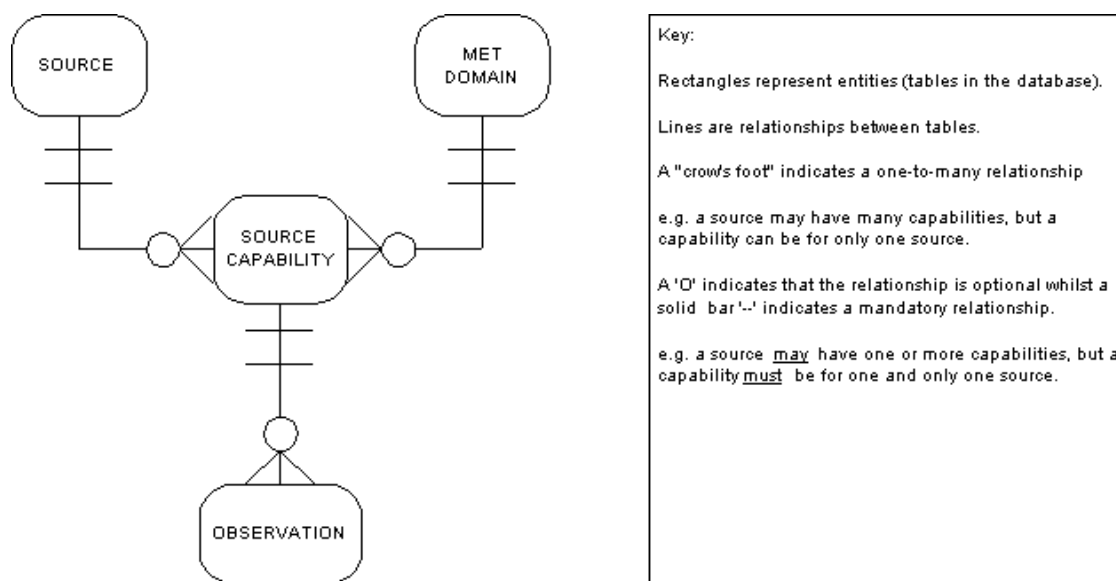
SOURCE

MET DOMAIN

SOURCE CAPABILITY

OBSERVATION

Key:

Rectangles represent entities (tables in the database).

Lines are relationships between tables.

A "crow's foot" indicates a one-to-many relationship

e.g. a source may have many capabilities, but a capability can be for only one source.

A 'O' indicates that the relationship is optional whilst a solid bar '--' indicates a mandatory relationship.

e.g. a source may have one or more capabilities, but a capability must be for one and only one source.